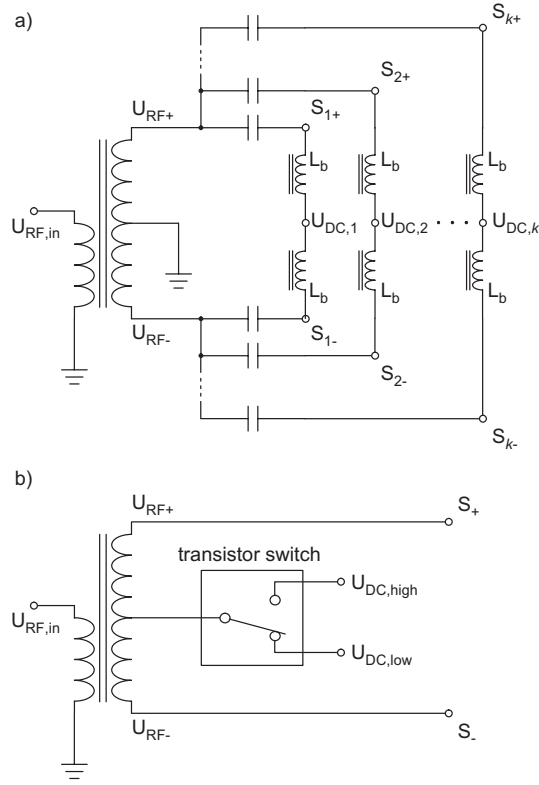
a)

$S_{k+}$

$S_{2+}$

$U_{RF+}$

$S_{1+}$

$L_b$

$L_b$

$L_b$

$U_{RF,in}$

$U_{DC,1}$

$U_{DC,2}$

$\cdots$

$U_{DC,k}$

$L_b$

$L_b$

$L_b$

$U_{RF-}$

$S_{1-}$

$S_{2-}$

$S_{k-}$

b)

$U_{RF+}$

$S_+$

transistor switch

$U_{DC,high}$

$U_{RF,in}$

$U_{DC,low}$

$U_{RF-}$

$S_-$